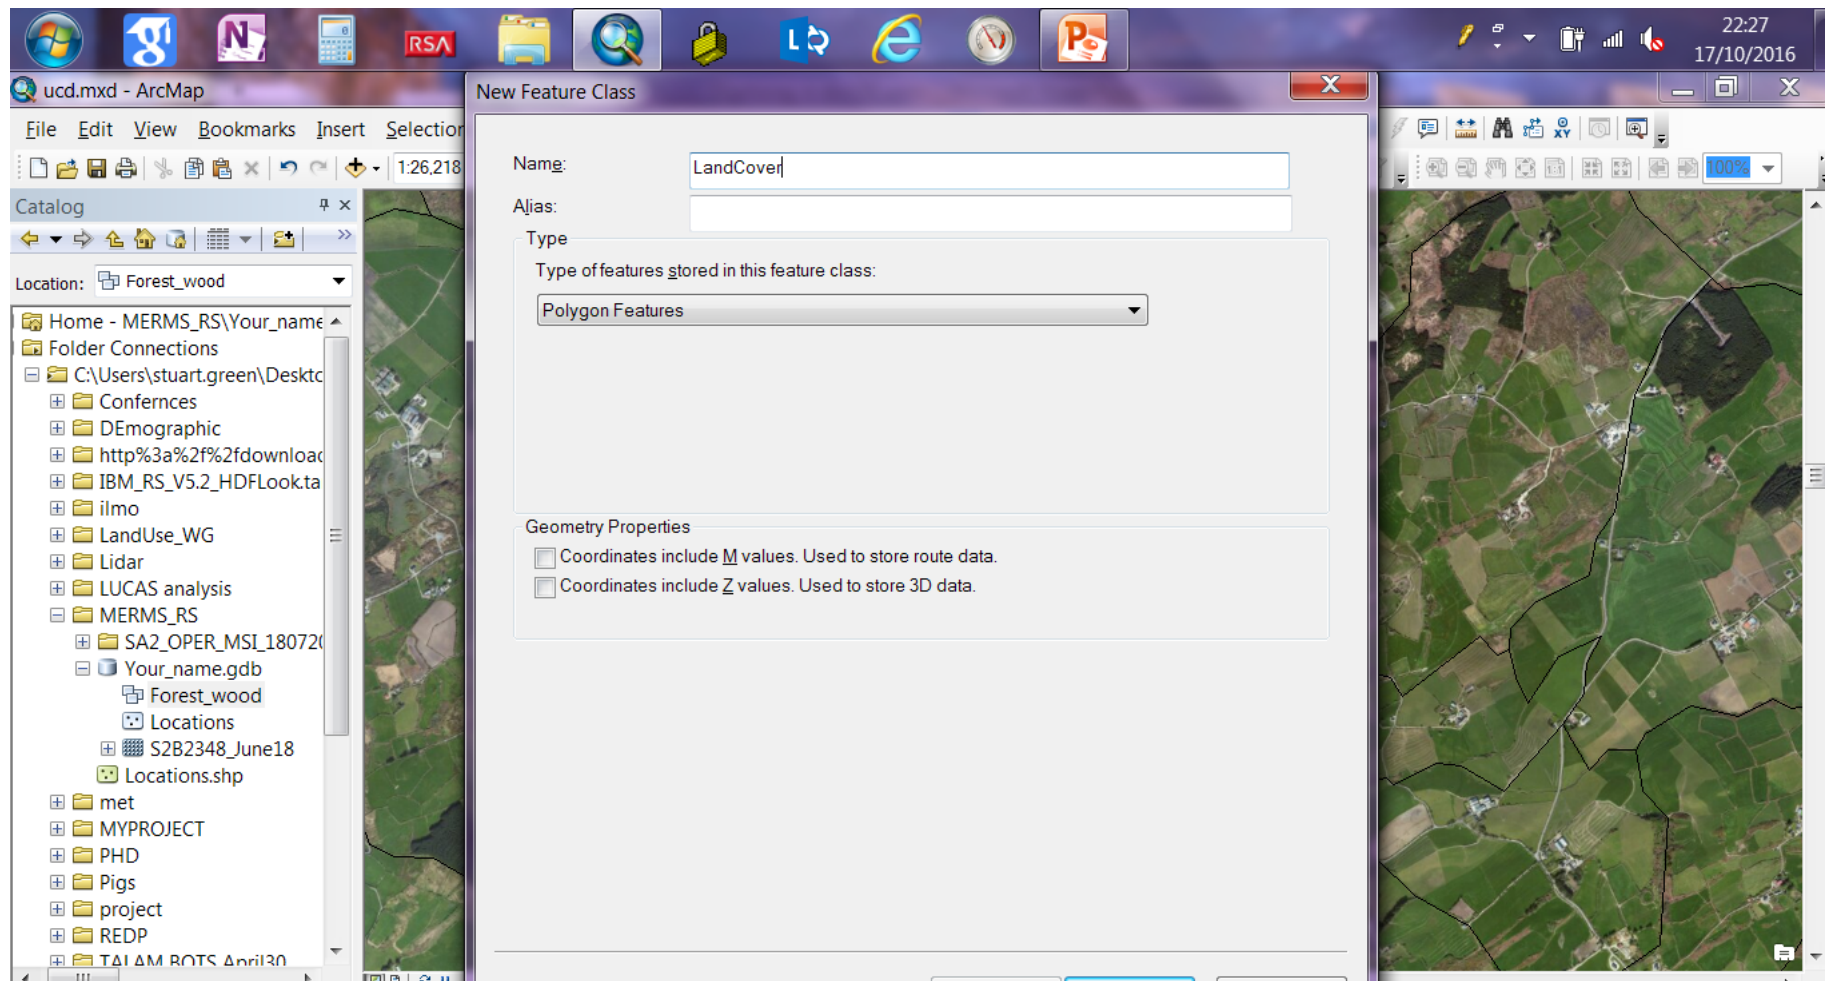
RSA

22:27
17/10/2016

ucd.mxd - ArcMap

File Edit View Bookmarks Insert Selection

1:26,218

100%

Catalog

Location: Forest_wood

Home - MERMS_RS\Your_name
Folder Connections
C:\Users\stuart.green\Desktc
Confernces
DEmographic
http%3a%2f%2fdownloac
IBM_RS_V5.2_HDFLook.ta
ilmo
LandUse_WG
Lidar
LUCAS analysis
MERMS_RS
SA2_OPER_MSI_18072(
Your_name.gdb
Forest_wood
Locations
S2B2348_June18
Locations.shp
met
MYPROJECT
PHD
Pigs
project
REDP
TALAM BOTS April30

New Feature Class

Name: LandCover

Alias:

Type

Type of features stored in this feature class:

Polygon Features

Geometry Properties

Coordinates include M values. Used to store route data.

Coordinates include Z values. Used to store 3D data.